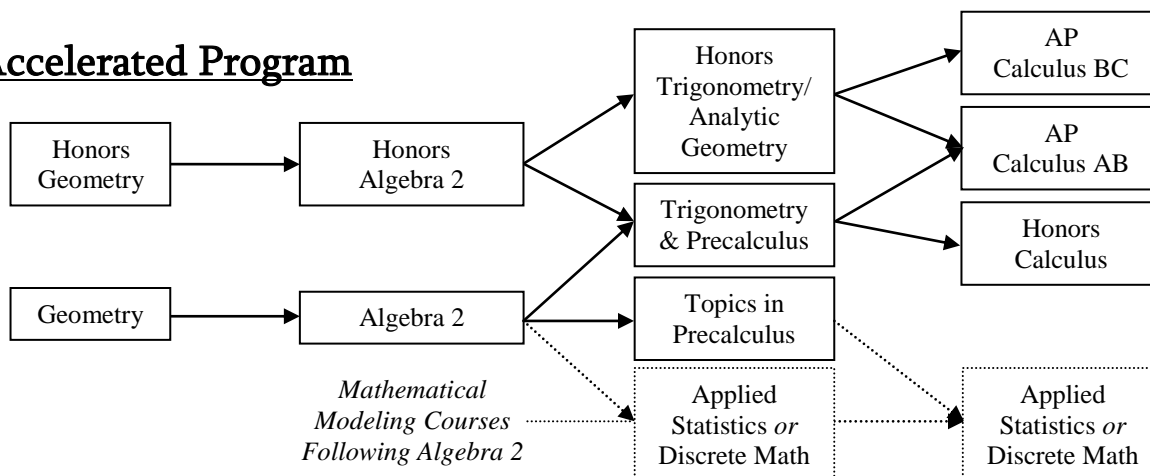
ccelerated Program

Honors Geometry

Honors Algebra 2

Honors Trigonometry/ Analytic Geometry

AP Calculus BC

AP Calculus AB

Trigonometry & Precalculus

Honors Calculus

Geometry

Algebra 2

Topics in Precalculus

*Mathematical Modeling Courses Following Algebra 2*

Applied Statistics *or* Discrete Math

Applied Statistics *or* Discrete Math